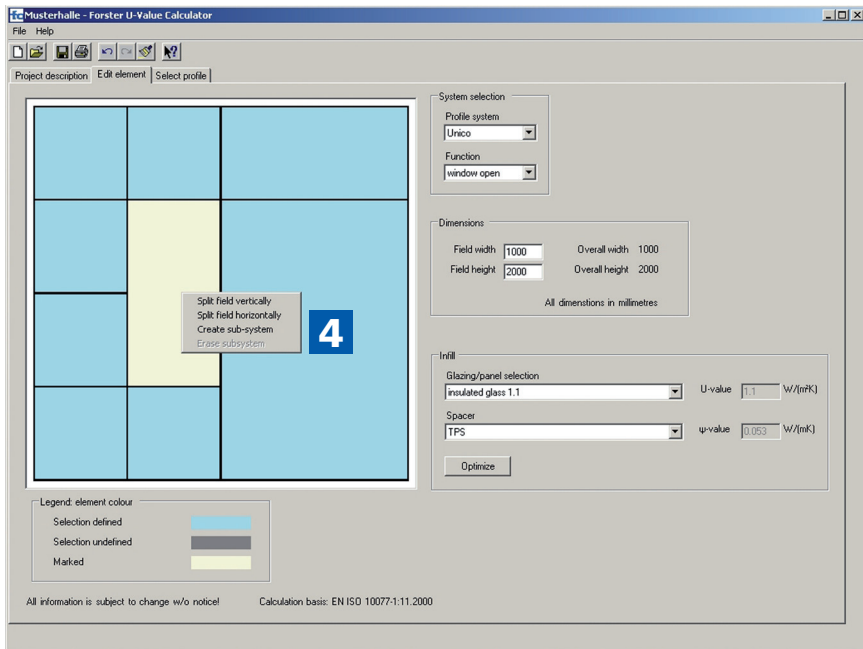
fc Musterhalle - Forster U-Value Calculator

File Help

Project description | Edit element | Select profile

Split field vertically
Split field horizontally
Create sub-system
Erase subsystem

4

System selection
Profile system
Unico
Function
window open

Dimensions
Field width 1000
Overall width 1000
Field height 2000
Overall height 2000
All dimensions in millimetres

Infill
Glazing/panel selection
insulated glass 1.1
U-value 1.1 W/(m²K)
Spacer
TPS
ψ-value 0.053 W/(mK)
Optimize

Legend: element colour
Selection defined
Selection undefined
Marked

All information is subject to change w/o notice!
Calculation basis: EN ISO 10077-1:11.2000